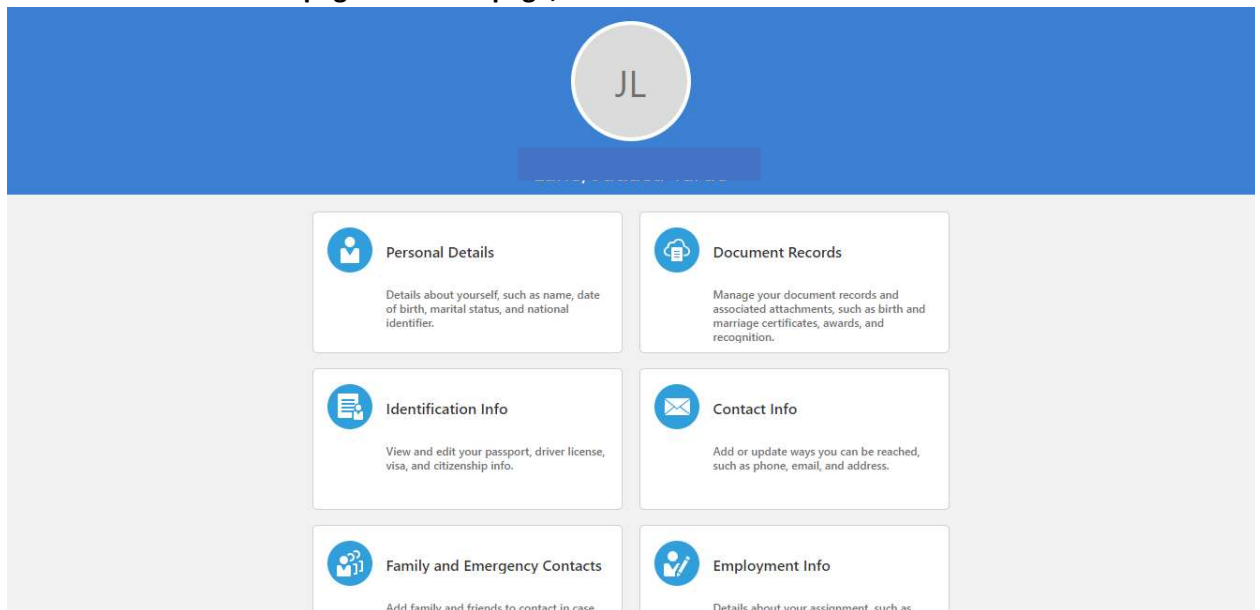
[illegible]

JL

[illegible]

Personal Details

Details about yourself, such as name, date of birth, marital status, and national identifier.

Document Records

Manage your document records and associated attachments, such as birth and marriage certificates, awards, and recognition.

Identification Info

View and edit your passport, driver license, visa, and citizenship info.

Contact Info

Add or update ways you can be reached, such as phone, email, and address.

Family and Emergency Contacts

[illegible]

Employment Info

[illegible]